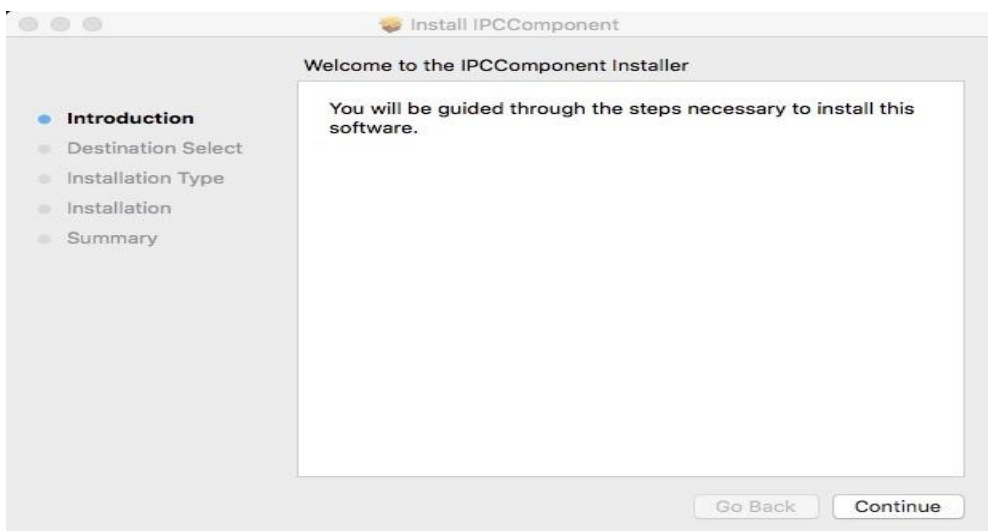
Install IPCComponent

Welcome to the IPCComponent Installer

Introduction
Destination Select
Installation Type
Installation
Summary

You will be guided through the steps necessary to install this software.

Go Back
Continue